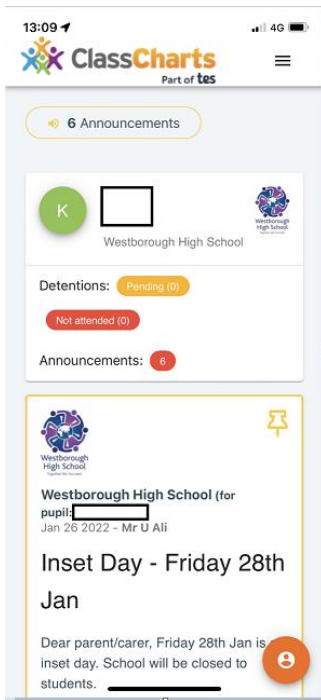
13:09

4G

ClassCharts
Part of tes

6 Announcements

K

Westborough High School

Westborough High School

Detentions: Pending (0)

Not attended (0)

Announcements: 6

Westborough High School

Westborough High School (for pupil: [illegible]
Jan 26 2022 - Mr U Ali

Inset Day - Friday 28th Jan

Dear parent/carer, Friday 28th Jan is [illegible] inset day. School will be closed to students.